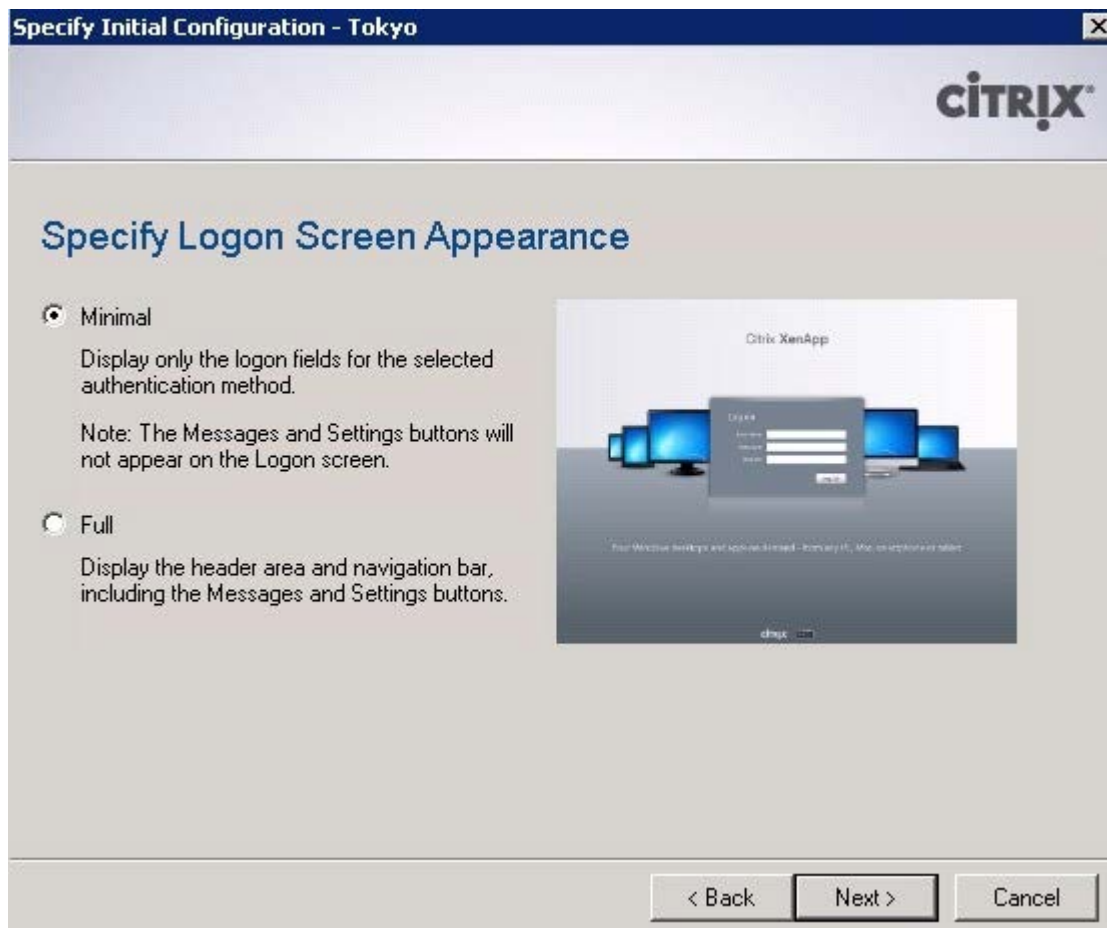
Specify Initial Configuration - Tokyo

CiTRIX

Specify Logon Screen Appearance

Minimal

Display only the logon fields for the selected authentication method.

Note: The Messages and Settings buttons will not appear on the Logon screen.

Full

Display the header area and navigation bar, including the Messages and Settings buttons.

Citrix XenApp

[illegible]

< Back Next > Cancel